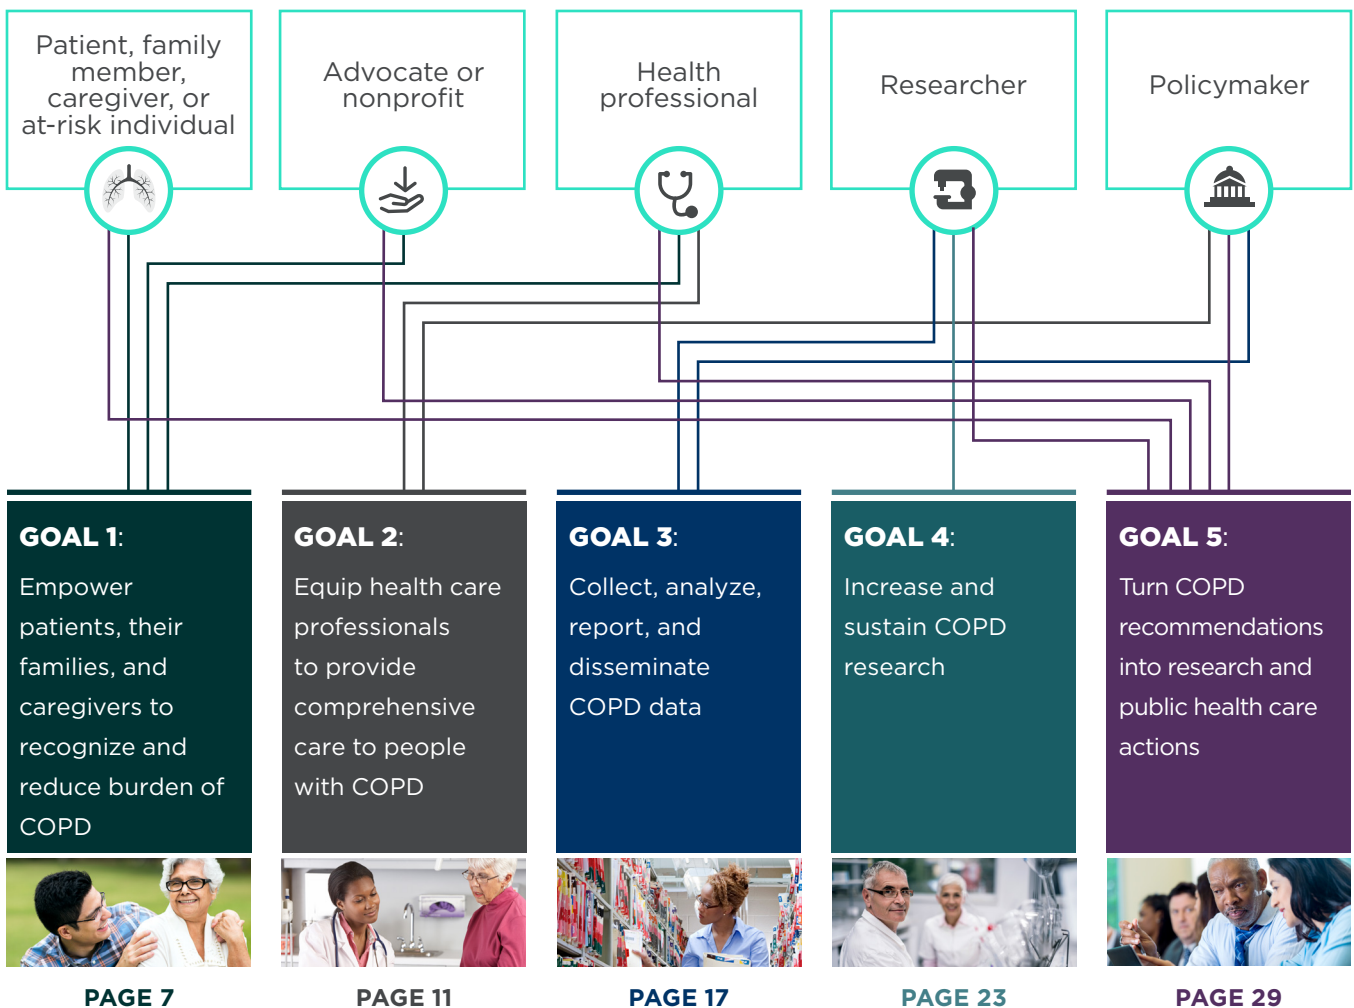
Patient, family member, caregiver, or at-risk individual

Advocate or nonprofit

Health professional

Researcher

Policymaker

GOAL 1:
Empower patients, their families, and caregivers to recognize and reduce burden of COPD

GOAL 2:
Equip health care professionals to provide comprehensive care to people with COPD

GOAL 3:
Collect, analyze, report, and disseminate COPD data

GOAL 4:
Increase and sustain COPD research

GOAL 5:
Turn COPD recommendations into research and public health care actions

PAGE 7

PAGE 11

PAGE 17

PAGE 23

PAGE 29